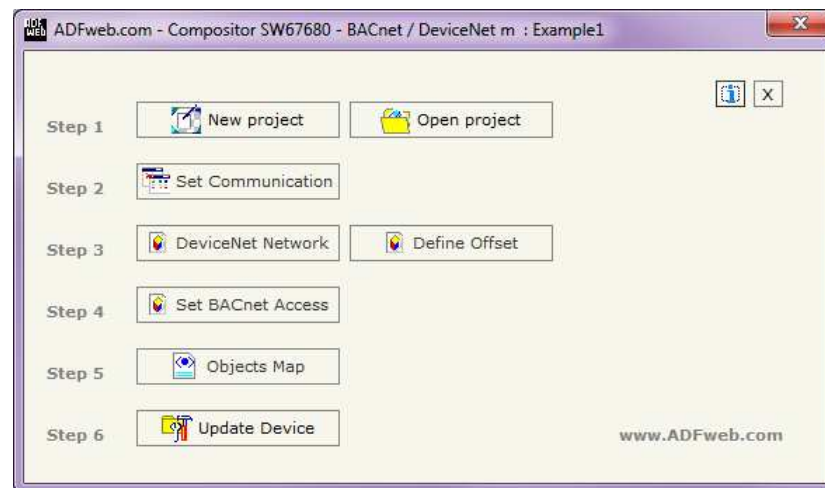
ADFweb.com - Compositor SW67680 - BACnet / DeviceNet m : Example1

X

Step 1 New project Open project

Step 2 Set Communication

Step 3 DeviceNet Network Define Offset

Step 4 Set BACnet Access

Step 5 Objects Map

Step 6 Update Device

www.ADFweb.com